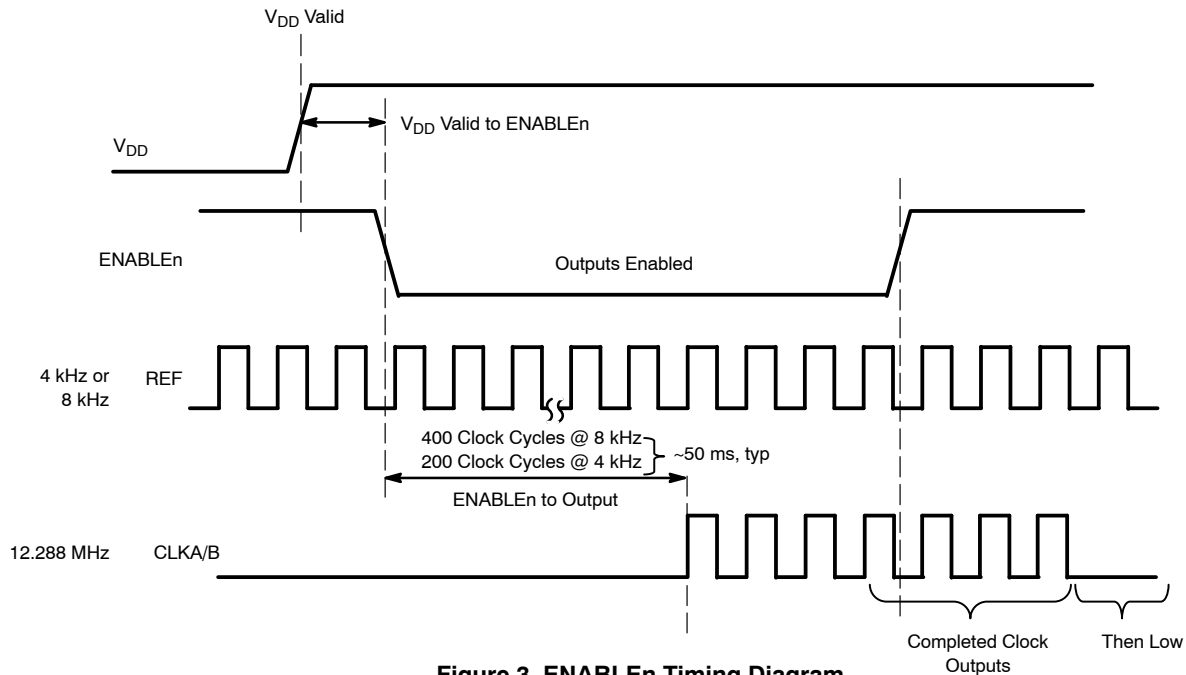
$V_{DD}$ Valid

$V_{DD}$ Valid to ENABLEn

$V_{DD}$

ENABLEn

Outputs Enabled

4 kHz or 8 kHz

REF

400 Clock Cycles @ 8 kHz
200 Clock Cycles @ 4 kHz

~50 ms, typ

ENABLEn to Output

12.288 MHz

CLKA/B

Completed Clock Outputs

Then Low

Figure 3. ENABLEn Timing Diagram